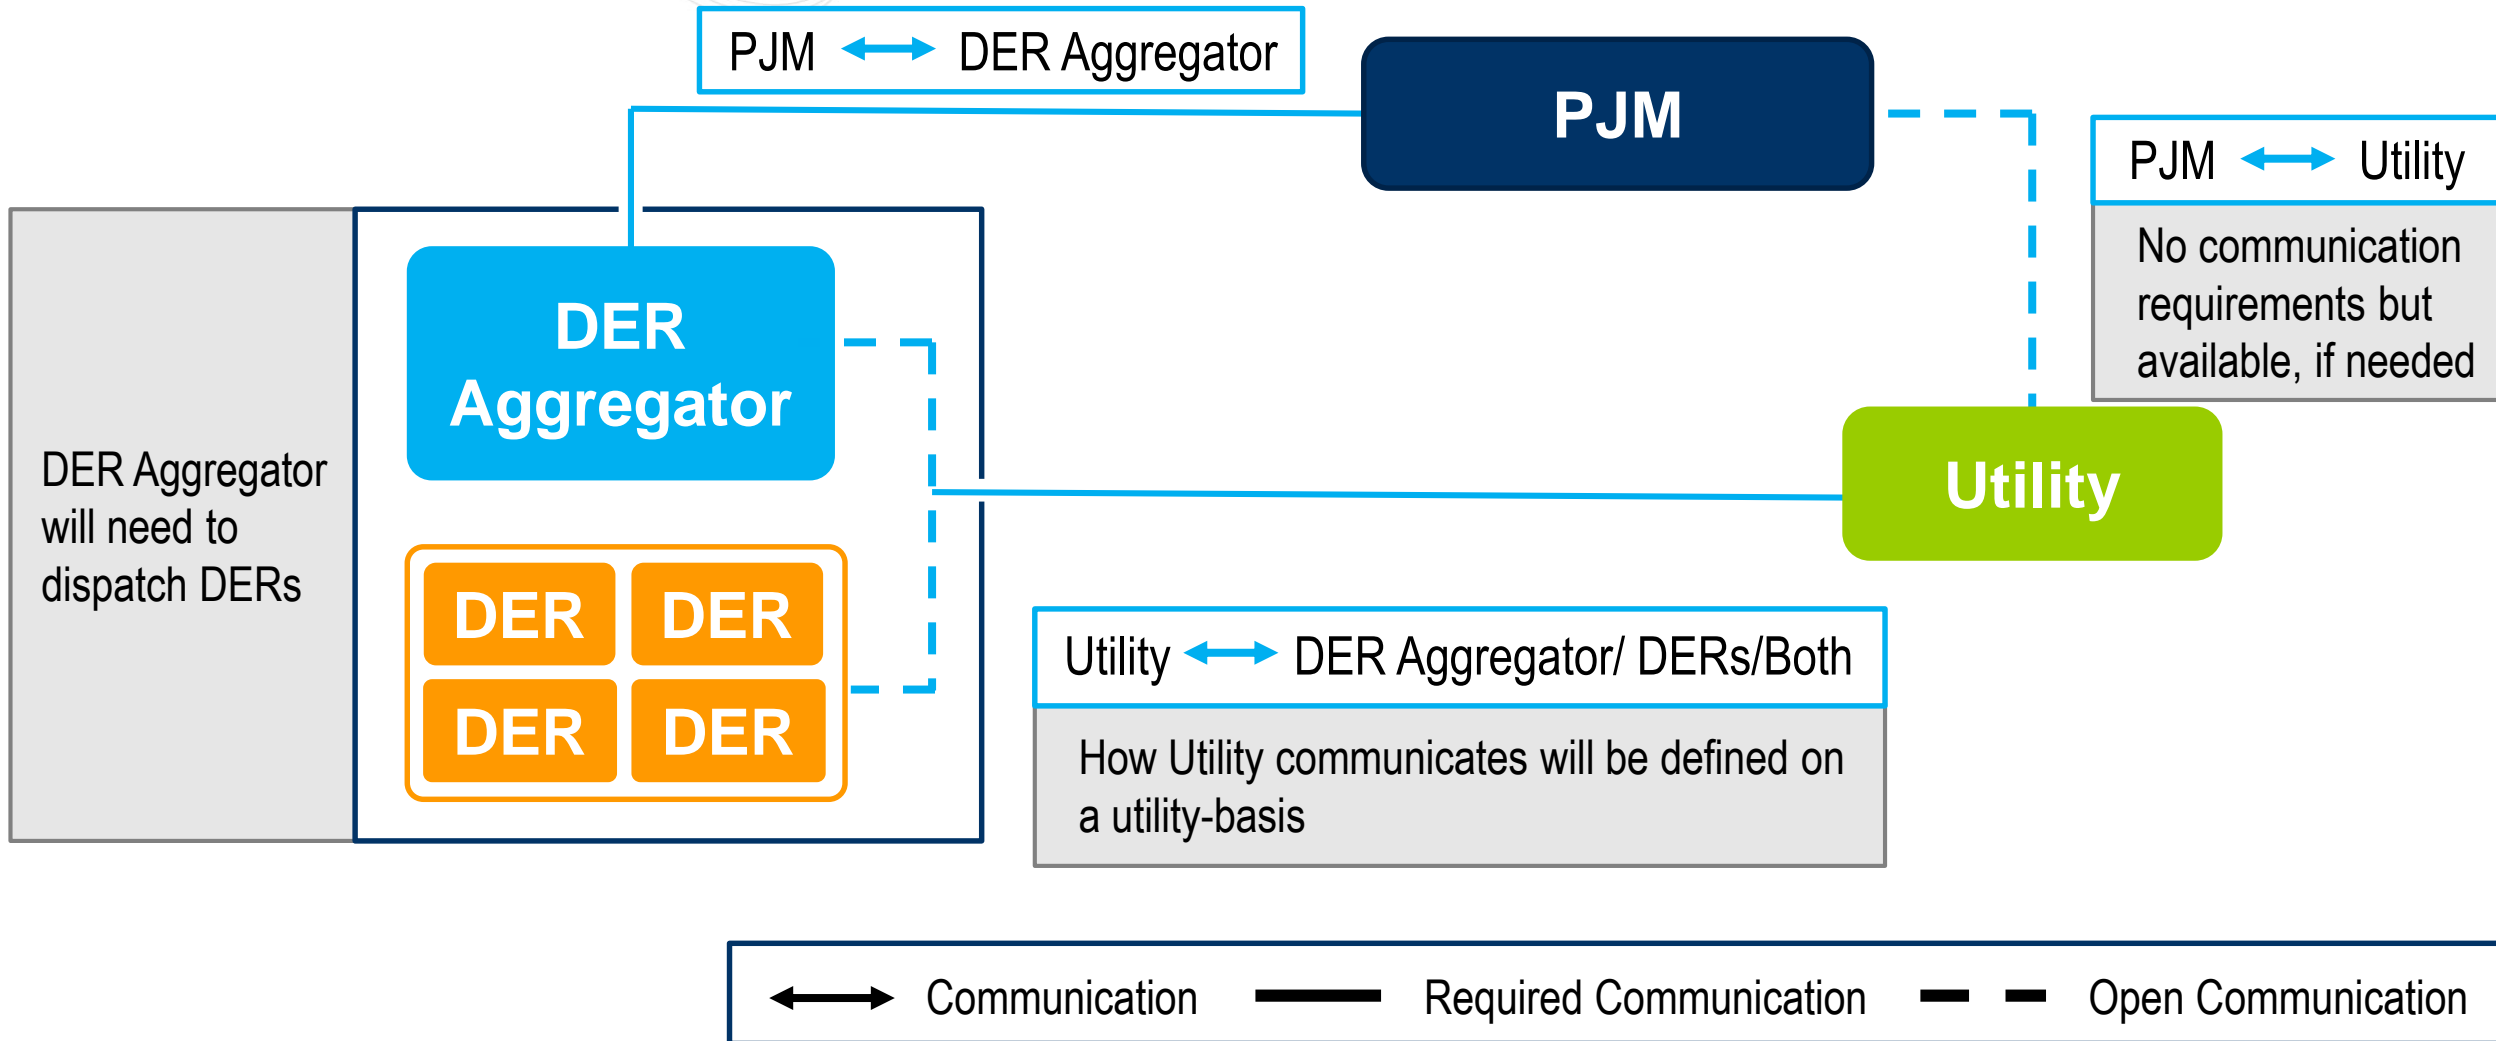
PJM ⟷ DER Aggregator

PJM

PJM ⟷ Utility

No communication requirements but available, if needed

DER Aggregator

DER Aggregator will need to dispatch DERs

DER DER DER DER

Utility

Utility ⟷ DER Aggregator/ DERs/Both

How Utility communicates will be defined on a utility-basis

Communication Required Communication Open Communication